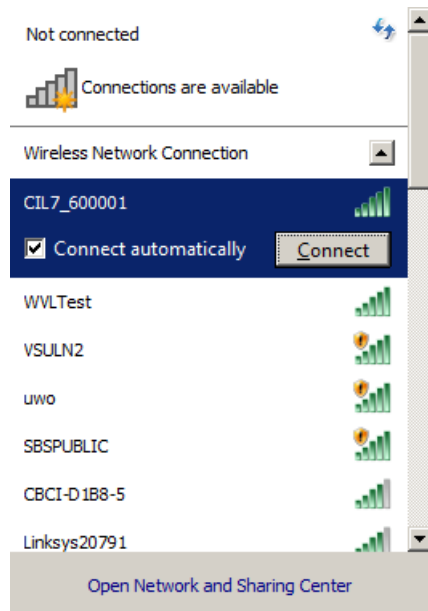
Not connected

Connections are available

Wireless Network Connection

CIL7_600001

Connect automatically

Connect

WVLTest

VSULN2

uwo

SBSPUBLIC

CBCI-D1B8-5

Linksys20791

Open Network and Sharing Center